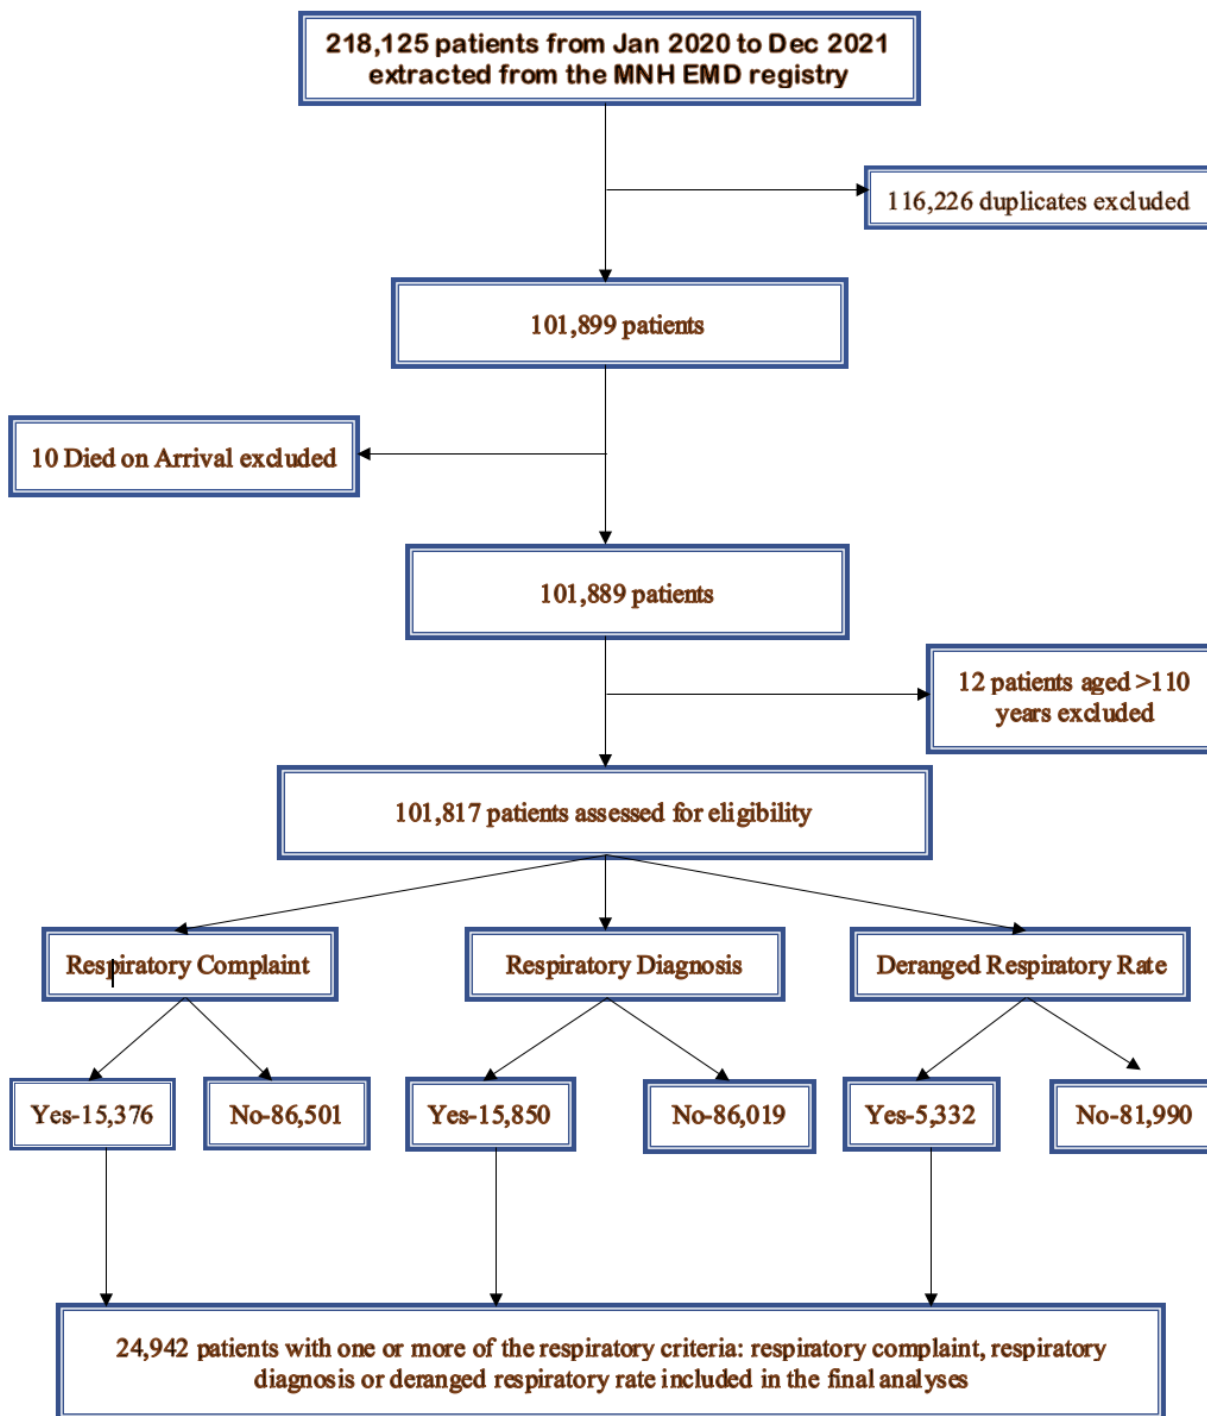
218,125 patients from Jan 2020 to Dec 2021 extracted from the MNH EMD registry

116,226 duplicates excluded

101,899 patients

10 Died on Arrival excluded

101,889 patients

12 patients aged >110 years excluded

101,817 patients assessed for eligibility

Respiratory Complaint

Respiratory Diagnosis

Deranged Respiratory Rate

Yes-15,376

No-86,501

Yes-15,850

No-86,019

Yes-5,332

No-81,990

24,942 patients with one or more of the respiratory criteria: respiratory complaint, respiratory diagnosis or deranged respiratory rate included in the final analyses